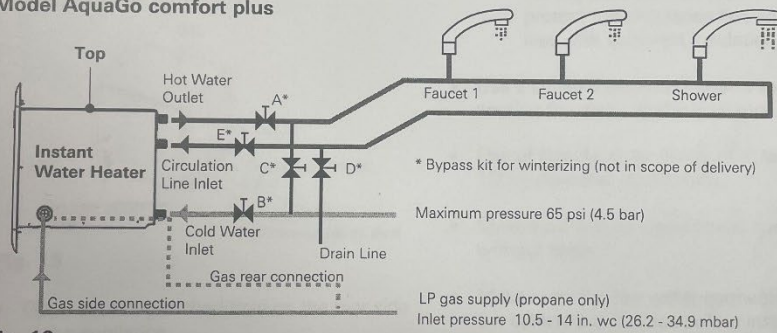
Model AquaGo comfort plus

Top

Hot Water Outlet

A*

Faucet 1

Faucet 2

Shower

E*

Instant Water Heater

Circulation Line Inlet

C*

D*

* Bypass kit for winterizing (not in scope of delivery)

B*

Maximum pressure 65 psi (4.5 bar)

Cold Water Inlet

Drain Line

Gas rear connection

Gas side connection

LP gas supply (propane only)
Inlet pressure 10.5 - 14 in. wc (26.2 - 34.9 mbar)